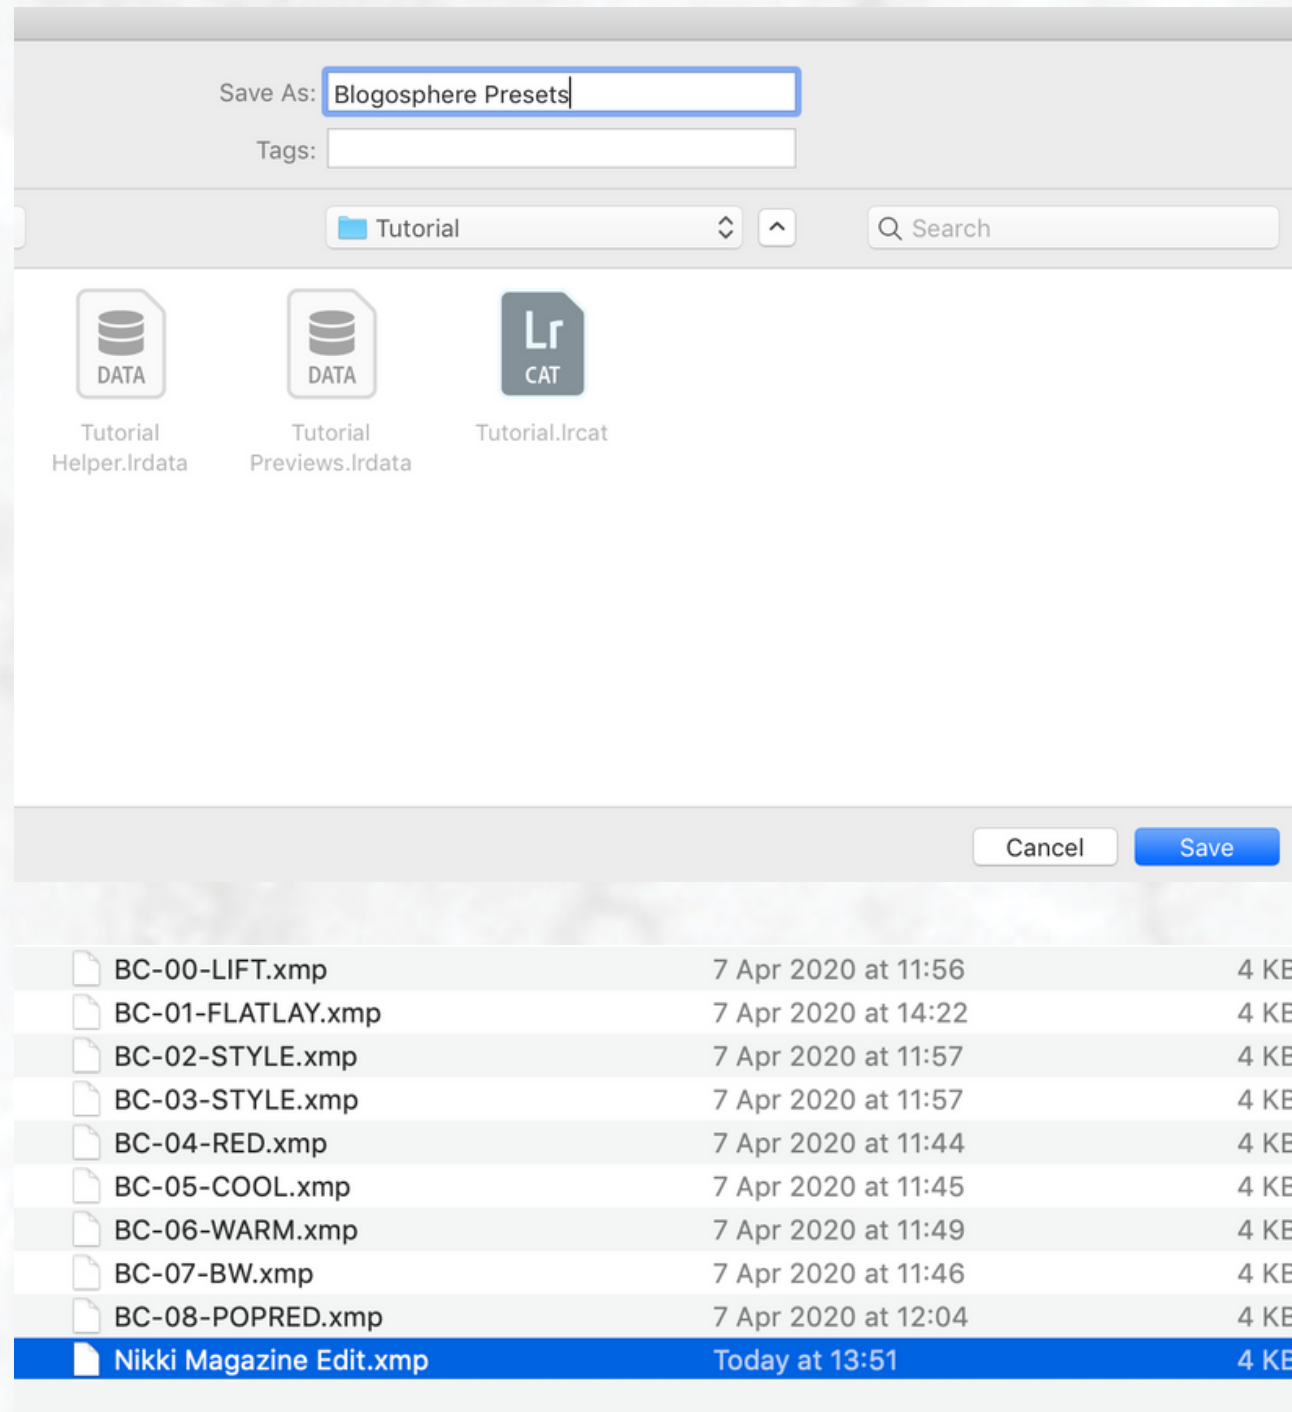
Save As: Blogosphere Presets

Tags:

Tutorial

Search

DATA

Tutorial Helper.lrdata

DATA

Tutorial Previews.lrdata

Lr CAT

Tutorial.lrcat

Cancel

Save

| | | |
|---|---|---|
| BC-00-LIFT.xmp | 7 Apr 2020 at 11:56 | 4 KE |
| BC-01-FLATLAY.xmp | 7 Apr 2020 at 14:22 | 4 KE |
| BC-02-STYLE.xmp | 7 Apr 2020 at 11:57 | 4 KE |
| BC-03-STYLE.xmp | 7 Apr 2020 at 11:57 | 4 KE |
| BC-04-RED.xmp | 7 Apr 2020 at 11:44 | 4 KE |
| BC-05-COOL.xmp | 7 Apr 2020 at 11:45 | 4 KE |
| BC-06-WARM.xmp | 7 Apr 2020 at 11:49 | 4 KE |
| BC-07-BW.xmp | 7 Apr 2020 at 11:46 | 4 KE |
| BC-08-POPRED.xmp | 7 Apr 2020 at 12:04 | 4 KE |
| Nikki Magazine Edit.xmp | Today at 13:51 | 4 KE |